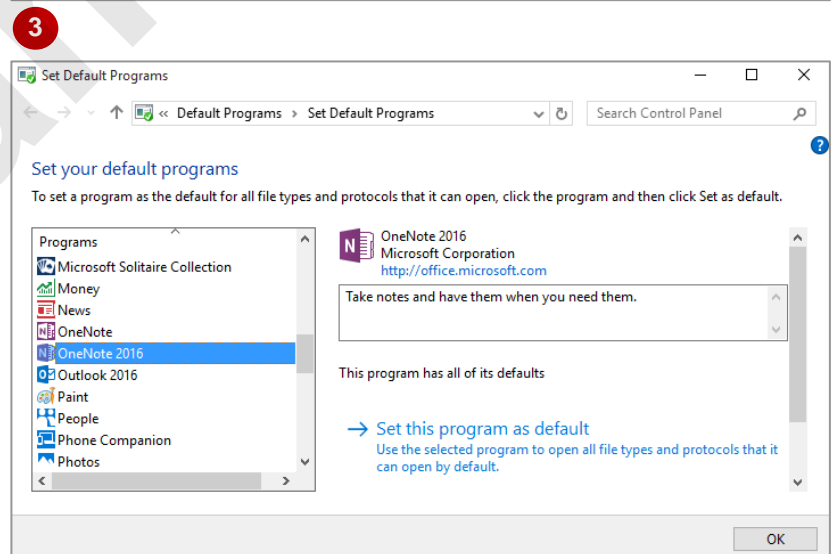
3

Set Default Programs

« Default Programs › Set Default Programs

Search Control Panel

Set your default programs

To set a program as the default for all file types and protocols that it can open, click the program and then click Set as default.

Programs

Microsoft Solitaire Collection
Money
News
OneNote
OneNote 2016
Outlook 2016
Paint
People
Phone Companion
Photos

OneNote 2016
Microsoft Corporation
http://office.microsoft.com

Take notes and have them when you need them.

This program has all of its defaults

→ Set this program as default
Use the selected program to open all file types and protocols that it can open by default.

OK